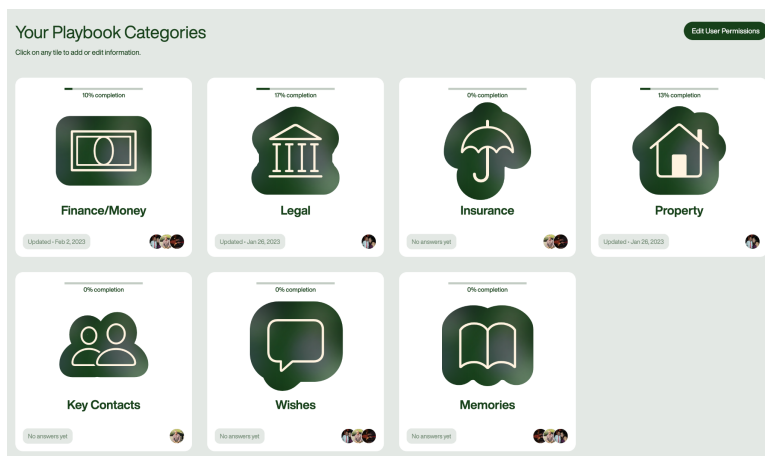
Your Playbook Categories

Click on any tile to add or edit information.

Edit User Permissions

10% completion

Finance/Money

Updated • Feb 2, 2023

17% completion

Legal

Updated • Jan 26, 2023

0% completion

Insurance

No answers yet

13% completion

Property

Updated • Jan 26, 2023

0% completion

Key Contacts

No answers yet

0% completion

Wishes

No answers yet

0% completion

Memories

No answers yet